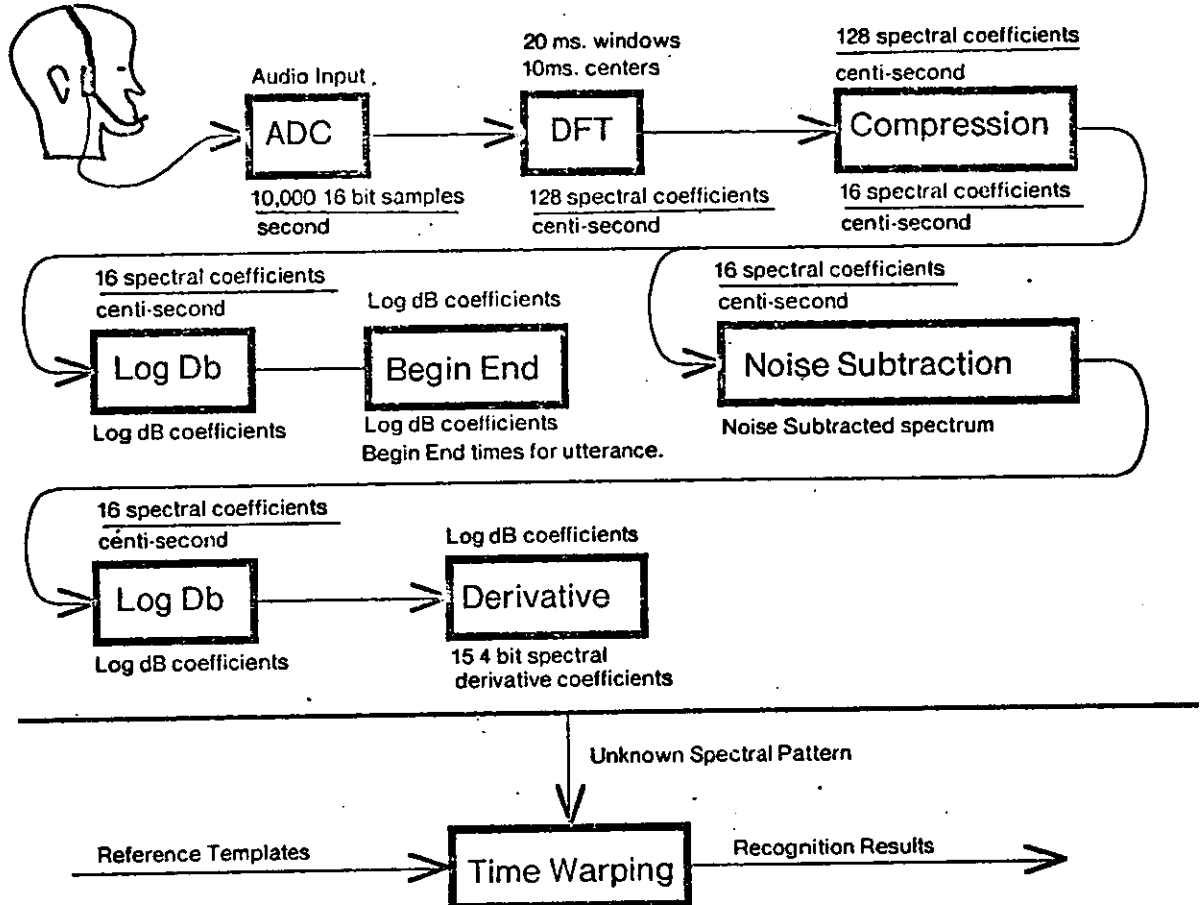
Audio Input

ADC

10,000 16 bit samples
second

20 ms. windows
10ms. centers

DFT

128 spectral coefficients
centi-second

128 spectral coefficients
centi-second

Compression

16 spectral coefficients
centi-second

16 spectral coefficients
centi-second

Log Db

Log dB coefficients

Log dB coefficients

Begin End

Log dB coefficients
Begin End times for utterance.

16 spectral coefficients
centi-second

Noise Subtraction

Noise Subtracted spectrum

16 spectral coefficients
centi-second

Log Db

Log dB coefficients

Log dB coefficients

Derivative

15 4 bit spectral
derivative coefficients

Unknown Spectral Pattern

Reference Templates

Time Warping

Recognition Results